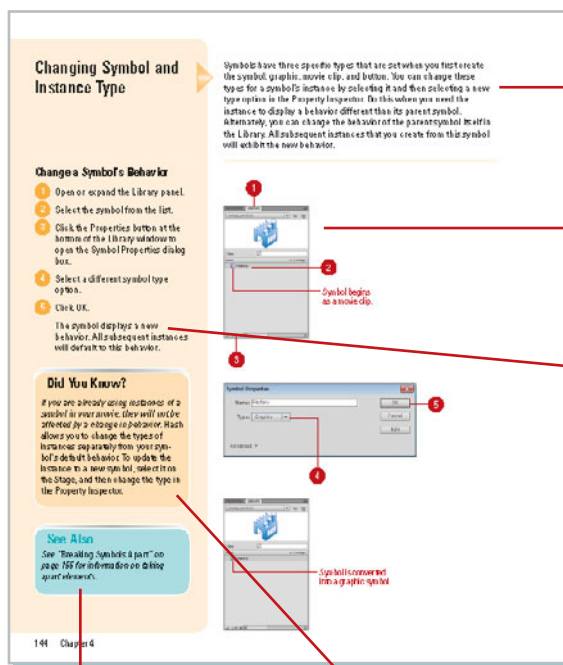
Changing Symbol and Instance Type

Symbols have three specific types that are set when you first create the symbol, graphic, movie clip, and button. You can change these types for a symbol's instance by selecting it and then selecting a new type option in the Property Inspector. Do this when you need the instance to display a behavior different than its parent symbol. Alternately, you can change the behavior of the parent symbol itself in the Library. All subsequent instances that you create from this symbol will exhibit the new behavior.

Change a Symbol's Behavior

1 Open or expand the Library panel.

2 Select the symbol from the list.

3 Click the Properties button at the bottom of the Library window to open the Symbol Properties dialog box.

4 Select a different symbol type option.

5 Click OK.

The symbol displays a new behavior. All subsequent instances will default to this behavior.

Did You Know?

If you are already using instances of a symbol in your movie, they will not be affected by a change in behavior. Flash allows you to change the types of instances separately from your symbol's default behavior. To update the instance to a new symbol, select it on the Stage, and then change the type in the Property Inspector.

See Also

See "Breaking Symbols Apart" on page 155 for information on taking apart elements.

1

2

Symbol begins as a movie clip.

3

Symbol Properties

Name: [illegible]

Type: Graphic

Advanced

OK

Cancel

Edit

5

4

Symbol is converted into a graphic symbol

144 Chapter 4